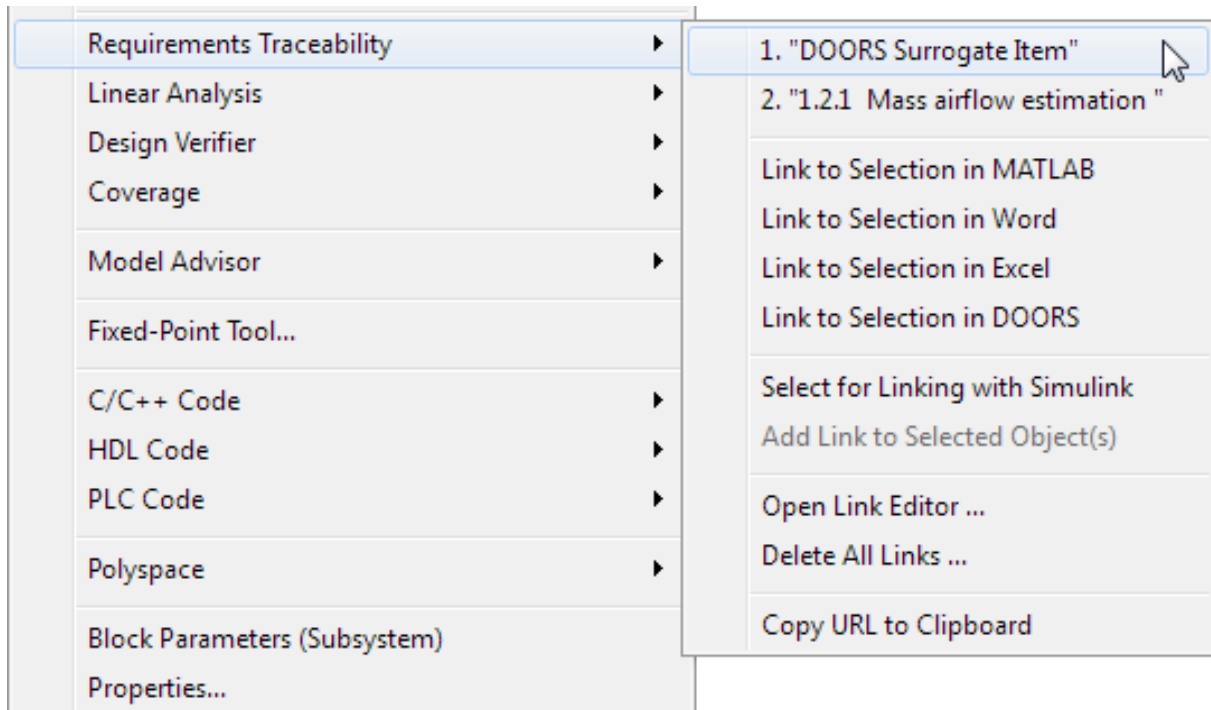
Requirements Traceability
Linear Analysis
Design Verifier
Coverage
Model Advisor
Fixed-Point Tool...
C/C++ Code
HDL Code
PLC Code
Polyspace
Block Parameters (Subsystem)
Properties...

1. "DOORS Surrogate Item"
2. "1.2.1 Mass airflow estimation "
Link to Selection in MATLAB
Link to Selection in Word
Link to Selection in Excel
Link to Selection in DOORS
Select for Linking with Simulink
Add Link to Selected Object(s)
Open Link Editor ...
Delete All Links ...
Copy URL to Clipboard